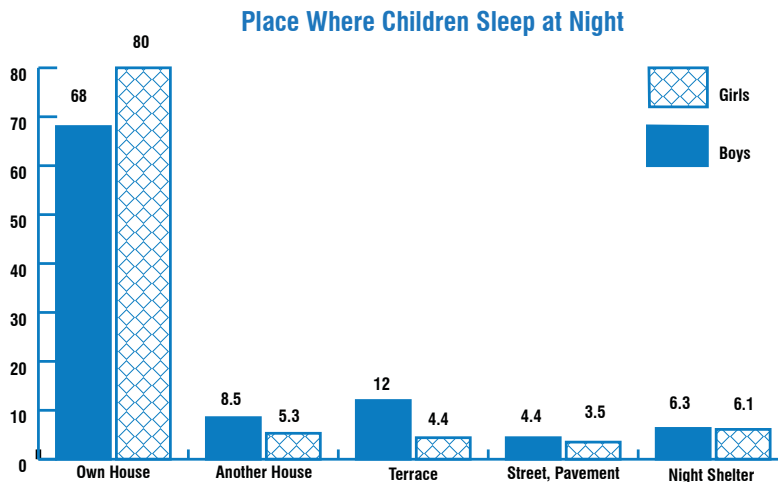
Place Where Children Sleep at Night

| | Boys | Girls |
|---|---|---|
| Own House | 68 | 80 |
| Another House | 8.5 | 5.3 |
| Terrace | 12 | 4.4 |
| Street, Pavement | 4.4 | 3.5 |
| Night Shelter | 6.3 | 6.1 |

0
10
20
30
40
50
60
70
80

Girls
Boys